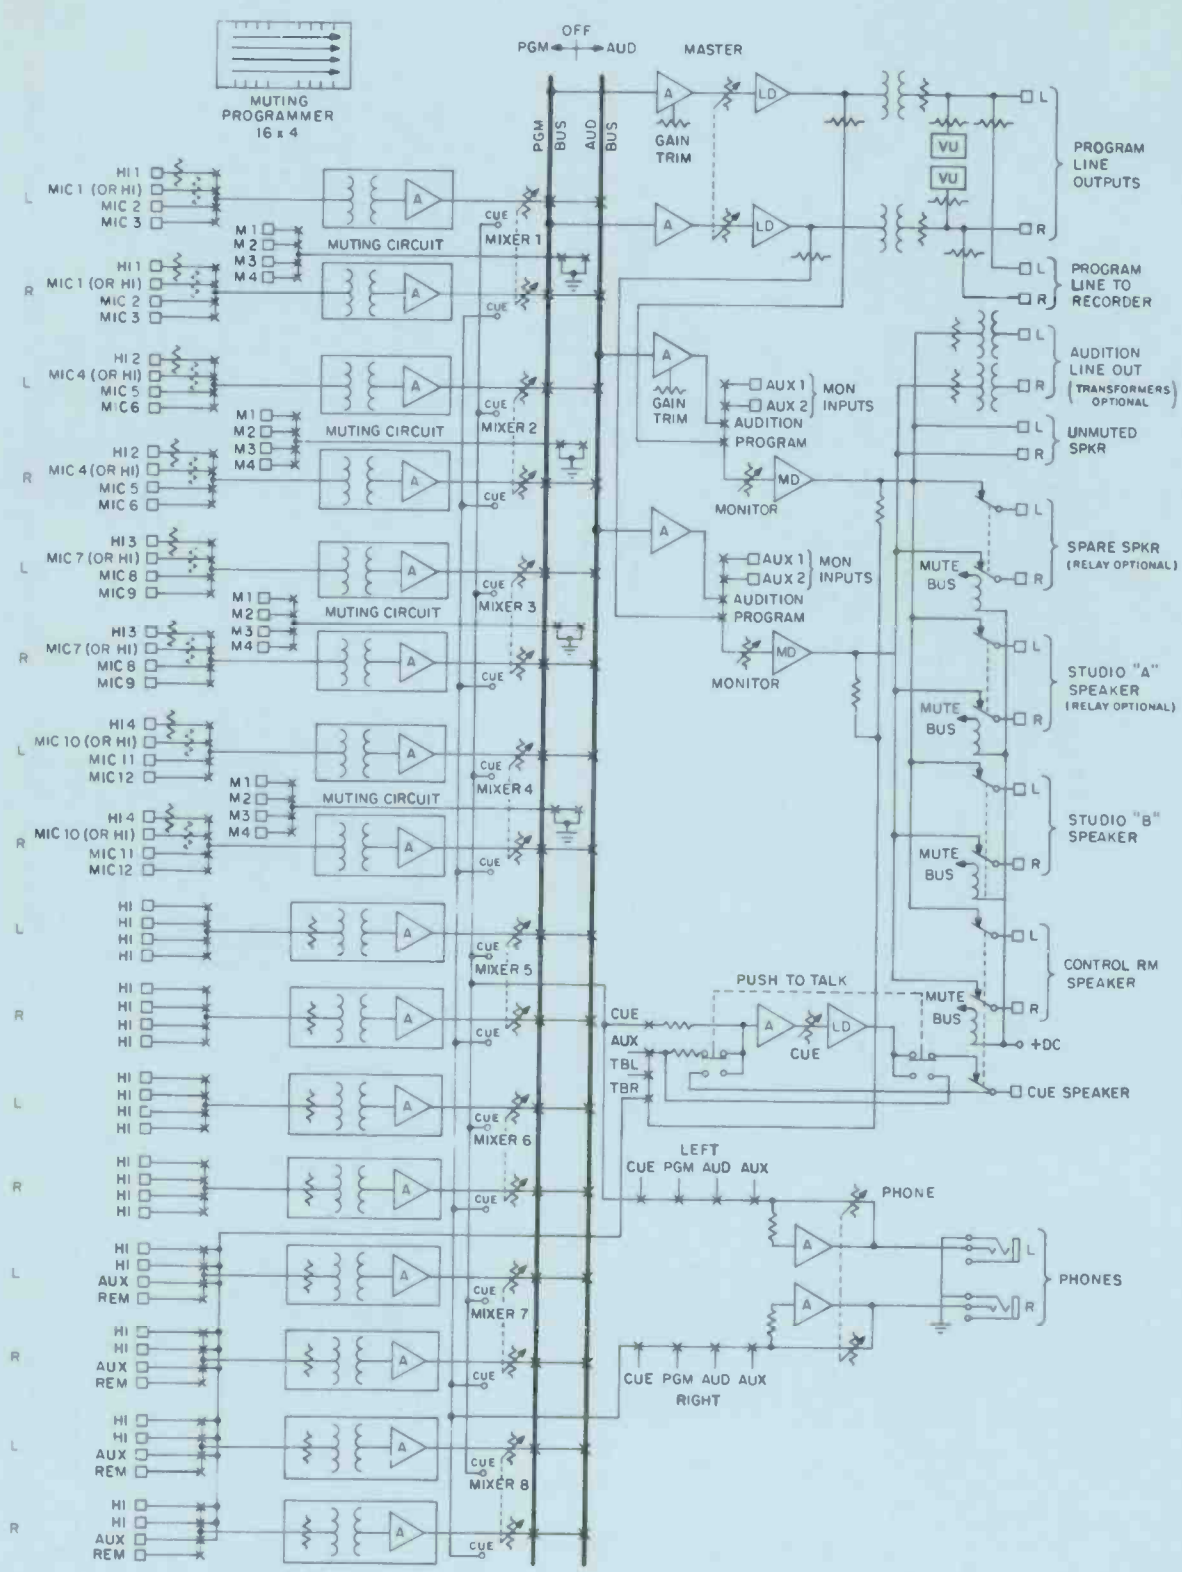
MUTING PROGRAMMER 16 x 4

OFF
PGM AUD

MASTER

PGM BUS
AUD BUS

A
GAIN TRIM
LD

VU
VU

L
R

PROGRAM LINE OUTPUTS

L
R
PROGRAM LINE TO RECORDER

L
HI 1
MIC 1 (OR HI)
MIC 2
MIC 3
A
CUE
MIXER 1

M 1
M 2
M 3
M 4
MUTING CIRCUIT

R
HI 1
MIC 1 (OR HI)
MIC 2
MIC 3
A
CUE

L
HI 2
MIC 4 (OR HI)
MIC 5
MIC 6
A
CUE
MIXER 2

M 1
M 2
M 3
M 4
MUTING CIRCUIT

R
HI 2
MIC 4 (OR HI)
MIC 5
MIC 6
A
CUE

A
GAIN TRIM
AUX 1
AUX 2
MON INPUTS
AUDITION
PROGRAM
MD
MONITOR

L
R
AUDITION LINE OUT (TRANSFORMERS OPTIONAL)

L
R
UNMUTED SPKR

L
HI 3
MIC 7 (OR HI)
MIC 8
MIC9
A
CUE
MIXER 3

M 1
M 2
M 3
M 4
MUTING CIRCUIT

R
HI 3
MIC 7 (OR HI)
MIC 8
MIC9
A
CUE

A
AUX 1
AUX 2
MON INPUTS
AUDITION
PROGRAM
MD
MONITOR

L
MUTE BUS
R
SPARE SPKR (RELAY OPTIONAL)

L
MUTE BUS
R
STUDIO "A" SPEAKER (RELAY OPTIONAL)

L
HI 4
MIC 10 (OR HI)
MIC 11
MIC12
A
CUE
MIXER 4

M 1
M 2
M 3
M 4
MUTING CIRCUIT

R
HI 4
MIC 10 (OR HI)
MIC 11
MIC12
A
CUE

L
MUTE BUS
R
STUDIO "B" SPEAKER

L
HI
HI
HI
HI
A
CUE
MIXER 5

R
HI
HI
HI
HI
A
CUE

PUSH TO TALK
CUE
AUX
TBL
TBR
A
CUE
LD

L
MUTE BUS
R
+DC
CONTROL RM SPEAKER

CUE SPEAKER

L
HI
HI
HI
HI
A
CUE
MIXER 6

R
HI
HI
HI
HI
A
CUE

LEFT
CUE PGM AUD AUX
PHONE

A
A
L
R
PHONES

CUE PGM AUD AUX
RIGHT

L
HI
HI
AUX
REM
A
CUE
MIXER 7

R
HI
HI
AUX
REM
A
CUE

L
HI
HI
AUX
REM
A
CUE
MIXER 8

R
HI
HI
AUX
REM
A
CUE